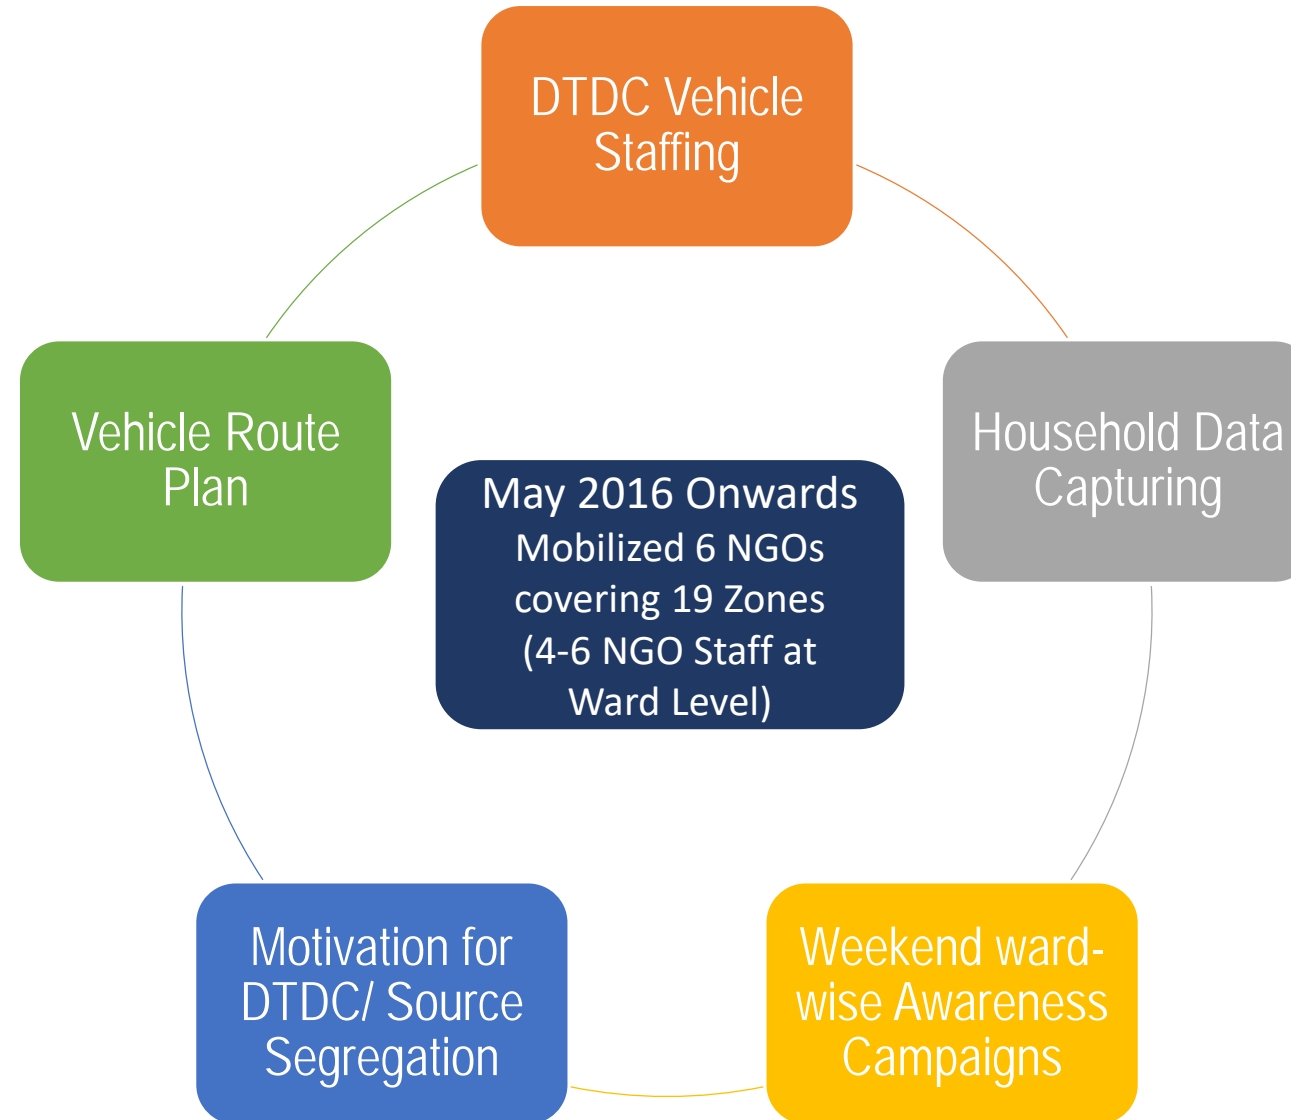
DTDC Vehicle Staffing

Household Data Capturing

Weekend ward-wise Awareness Campaigns

Motivation for DTDC/ Source Segregation

Vehicle Route Plan

May 2016 Onwards
Mobilized 6 NGOs covering 19 Zones (4-6 NGO Staff at Ward Level)